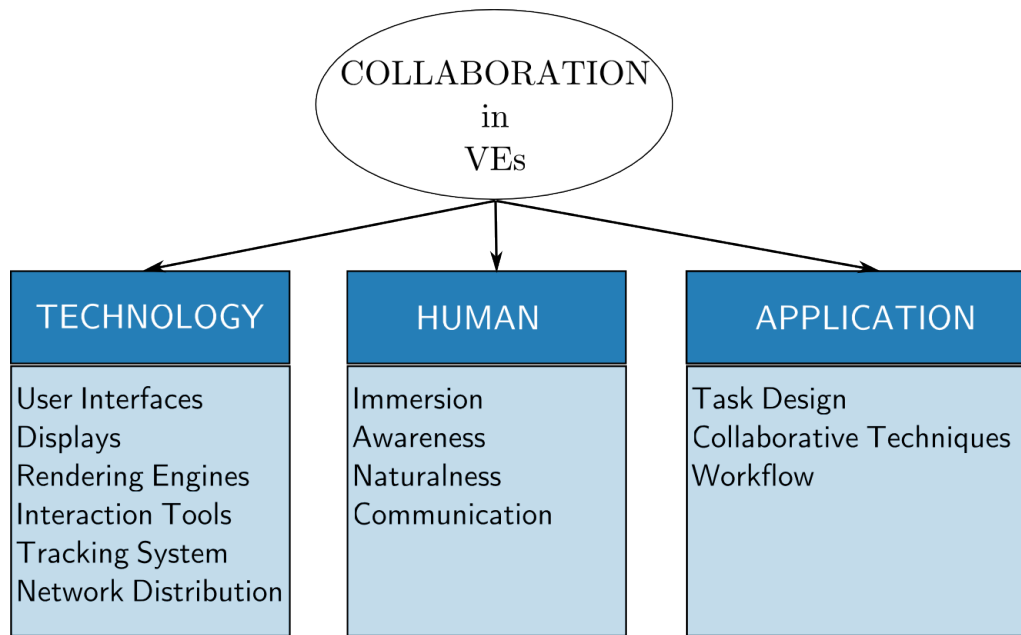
COLLABORATION
in
VEs

TECHNOLOGY
User Interfaces
Displays
Rendering Engines
Interaction Tools
Tracking System
Network Distribution

HUMAN
Immersion
Awareness
Naturalness
Communication

APPLICATION
Task Design
Collaborative Techniques
Workflow